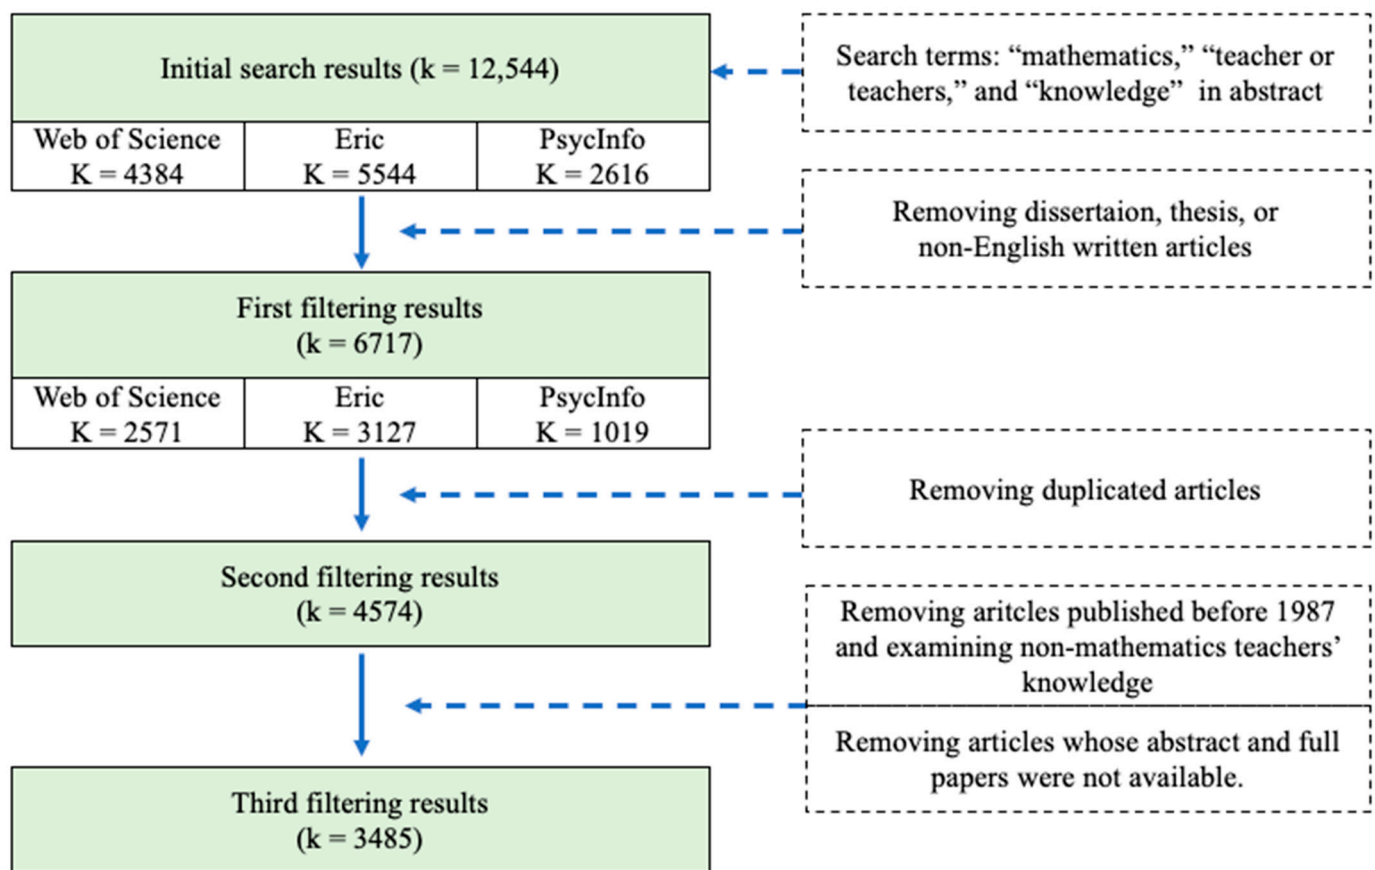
Initial search results (k = 12,544)

| Web of Science K = 4384 | Eric K = 5544 | PsycInfo K = 2616 |
|---|---|---|

Search terms: “mathematics,” “teacher or teachers,” and “knowledge” in abstract

Removing dissertaion, thesis, or non-English written articles

First filtering results (k = 6717)

| Web of Science K = 2571 | Eric K = 3127 | PsycInfo K = 1019 |
|---|---|---|

Removing duplicated articles

Second filtering results (k = 4574)

Removing aritcles published before 1987 and examining non-mathematics teachers' knowledge

Removing articles whose abstract and full papers were not available.

Third filtering results (k = 3485)